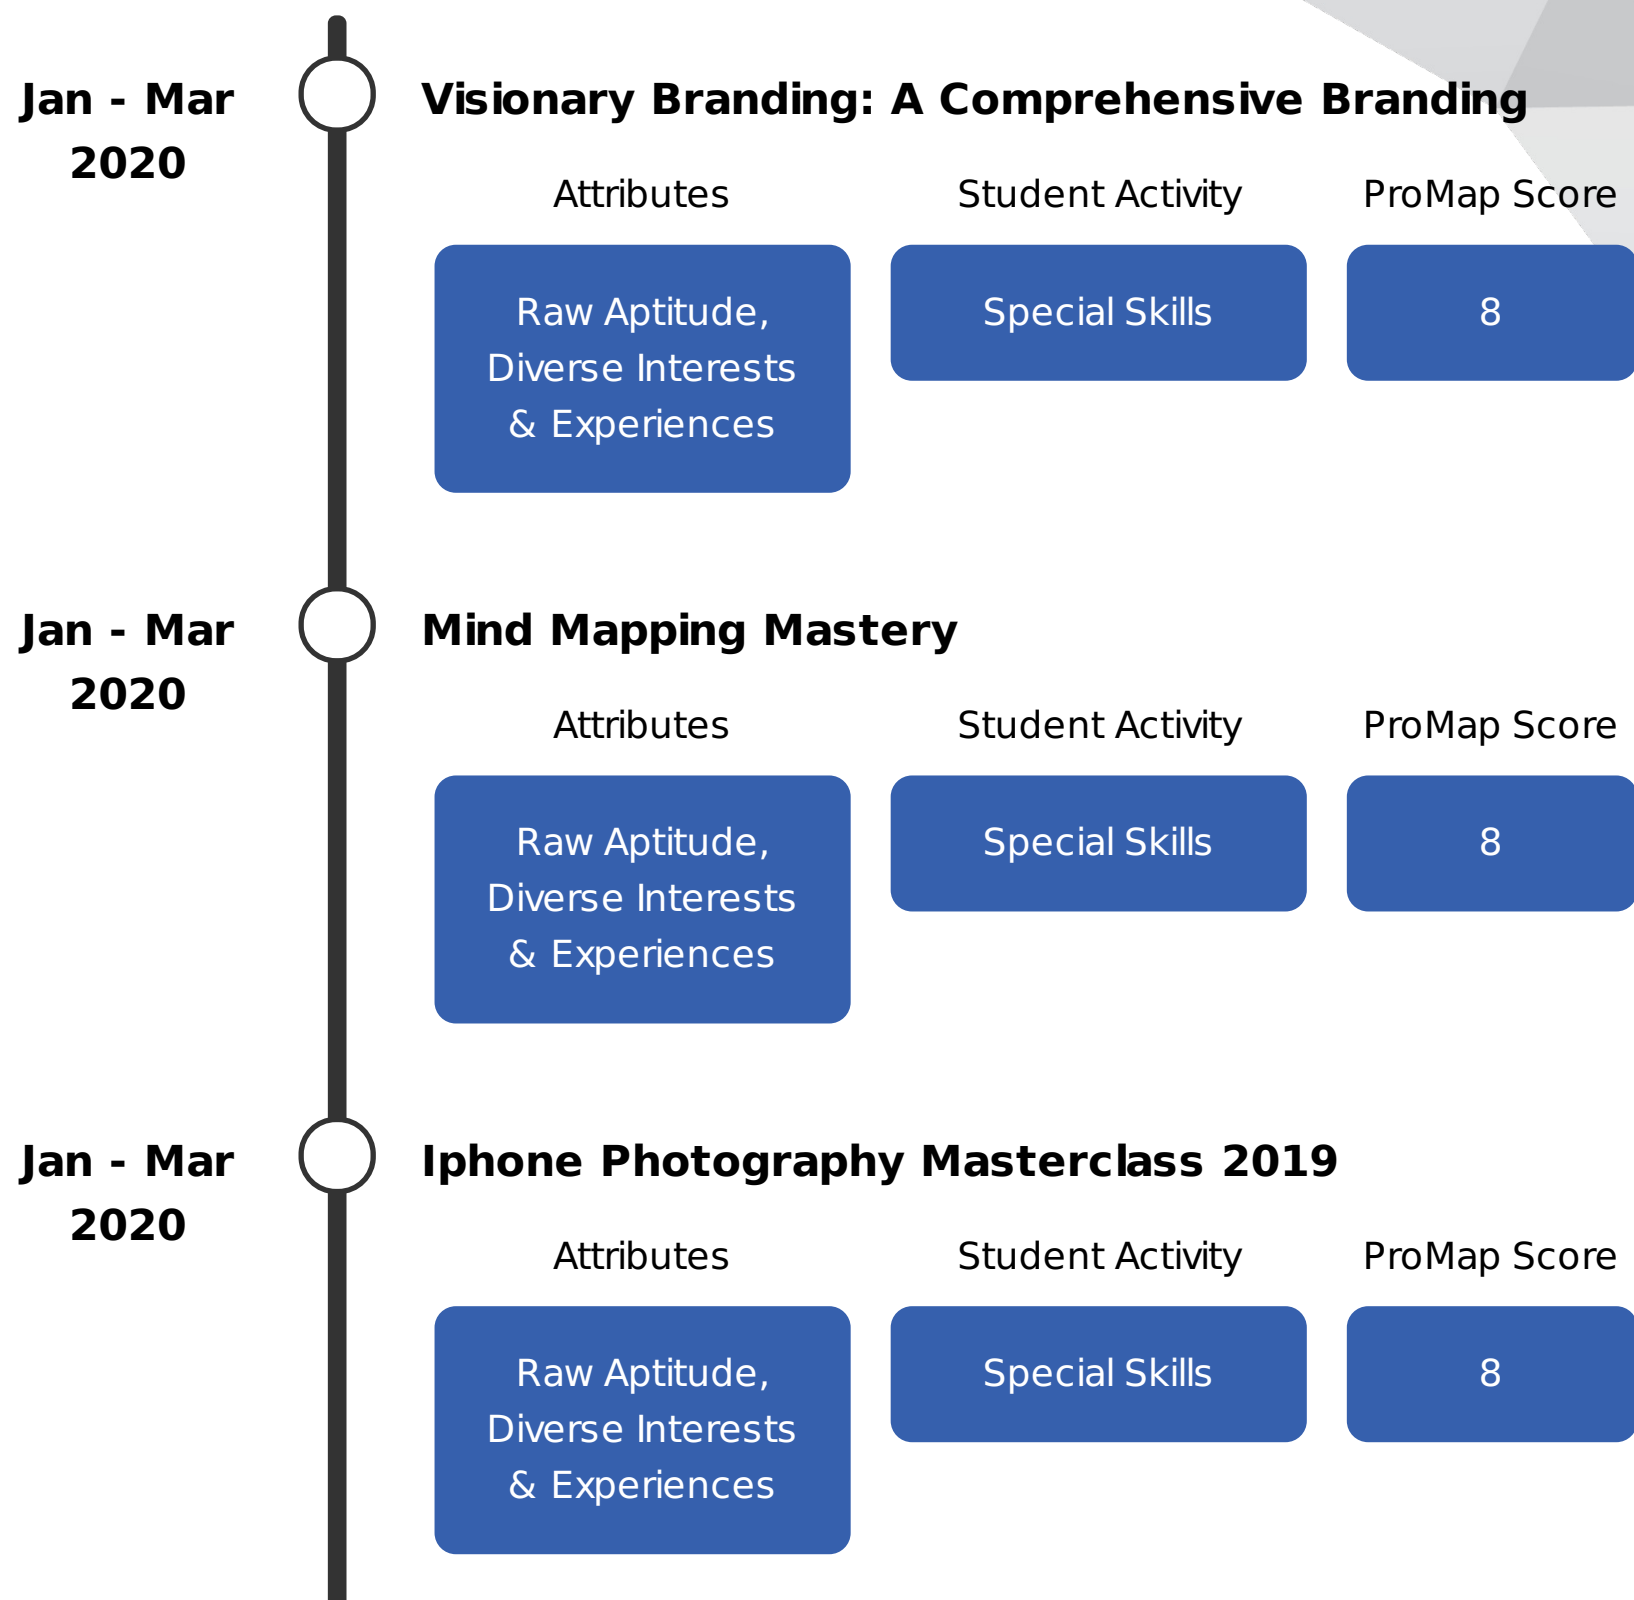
Jan - Mar 2020

Visionary Branding: A Comprehensive Branding

Attributes

Student Activity

ProMap Score

Raw Aptitude, Diverse Interests & Experiences

Special Skills

8

Jan - Mar 2020

Mind Mapping Mastery

Attributes

Student Activity

ProMap Score

Raw Aptitude, Diverse Interests & Experiences

Special Skills

8

Jan - Mar 2020

Iphone Photography Masterclass 2019

Attributes

Student Activity

ProMap Score

Raw Aptitude, Diverse Interests & Experiences

Special Skills

8